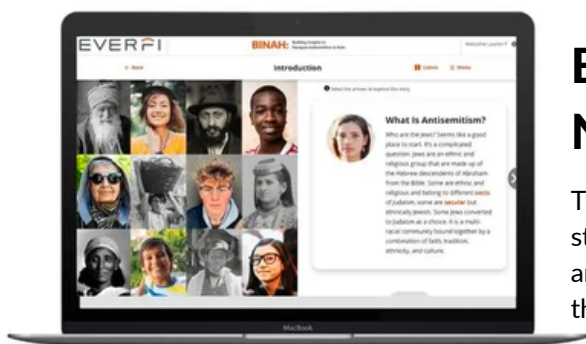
EVERFI

BINAH: Building Insights to Navigate Antisemitism & Hate

Welcome Lauren P

< Back

Introduction

Listen

Menu

Select the arrows to explore this story

What Is Antisemitism?

Who are the Jews? Seems like a good place to start. It's a complicated question. Jews are an ethnic and religious group that are made up of the Hebrew descendants of Abraham from the Bible. Some are ethnic and religious and belong to different sects of Judaism, some are secular but ethnically Jewish. Some Jews converted to Judaism as a choice. It is a multi-racial community bound together by a combination of faith, tradition, ethnicity, and culture.

MacBook

E

N

T
st
ar
th